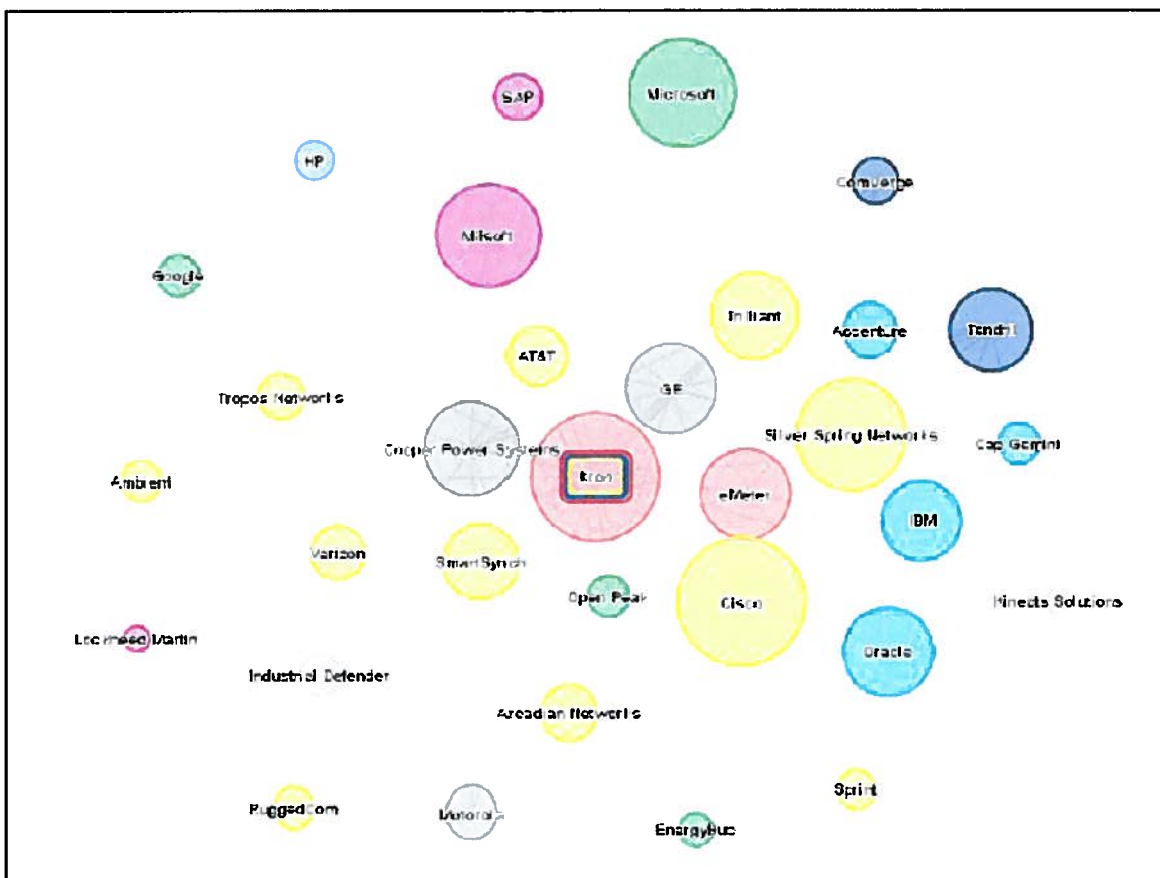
SAP

Microsoft

HP

Comverge

Nitsoft

Google

Trilliant

Accenture

Tendril

AT&T

GE

Tropos Networks

Silver Spring Networks

Cooper Power Systems

Itron

Cap Gemini

Ambient

eMeter

IBM

Verizon

SmartSynch

Open Peak

Cisco

Hinects Solutions

Lockheed Martin

Oracle

Industrial Defender

Arcadian Networks

Sprint

RuggedCom

Motorola

EnergyBus